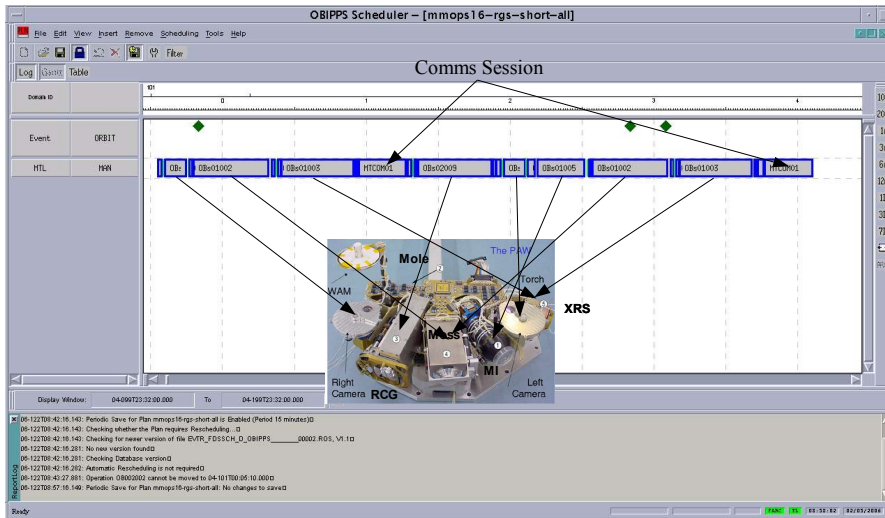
OBIPPS Scheduler – [mmops16–rgs–short–all]

File Edit View Insert Remove Scheduling Tools Help

Filter

Log Gantt Table

Comms Session

Domain ID

0 1 2 3 4

Event ORBIT

MTL MAN

OBs OBs01002 OBs01003 MTCOM01 OBs02009 OBs OBs01005 OBs01002 OBs01003 MTCOM01

Mole

The PAW

WAM

Torch

XRS

Mass

MI

Right Camera

RCG

Left Camera

Display Window: 04-099T23:32:00.000 To 04-199T23:32:00.000

06-122T08:42:16.143: Periodic Save for Plan mmops16-rgs-short-all is Enabled (Period 15 minutes)
06-122T08:42:16.143: Checking whether the Plan requires Rescheduling...
06-122T08:42:16.143: Checking for newer version of file EVTR_FDSSCH_D_OBIPPS_______00002.ROS, V1.1
06-122T08:42:16.281: No new version found
06-122T08:42:16.281: Checking Database version
06-122T08:42:16.282: Automatic Rescheduling is not required
06-122T08:43:27.881: Operation OB002002 cannot be moved to 04-101T00:05:10.000
06-122T08:57:16.149: Periodic Save for Plan mmops16-rgs-short-all: No changes to save

Report Log

Ready

08:58:52 02/05/2006